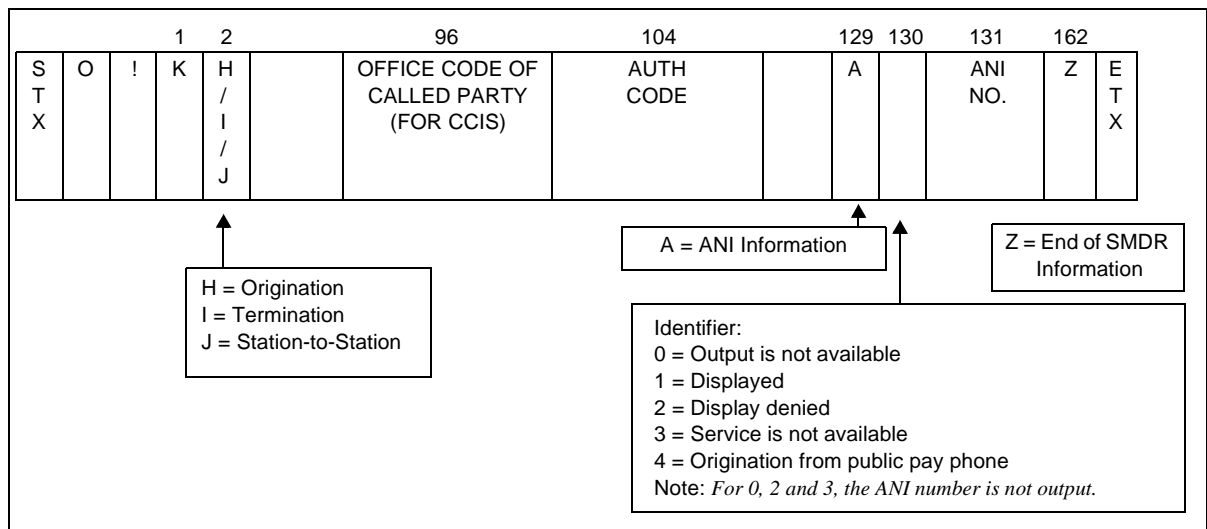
| | | | 1 | 2 | | 96 | 104 | | 129 | 130 | 131 | 162 | |
|---|---|---|---|---|---|---|---|---|---|---|---|---|---|
| S T X | O | ! | K | H / I / J | | OFFICE CODE OF CALLED PARTY (FOR CCIS) | AUTH CODE | | A | | ANI NO. | Z | E T X |

A = ANI Information

Z = End of SMDR Information

H = Origination
I = Termination
J = Station-to-Station

Identifier:
0 = Output is not available
1 = Displayed
2 = Display denied
3 = Service is not available
4 = Origination from public pay phone
Note: For 0, 2 and 3, the ANI number is not output.